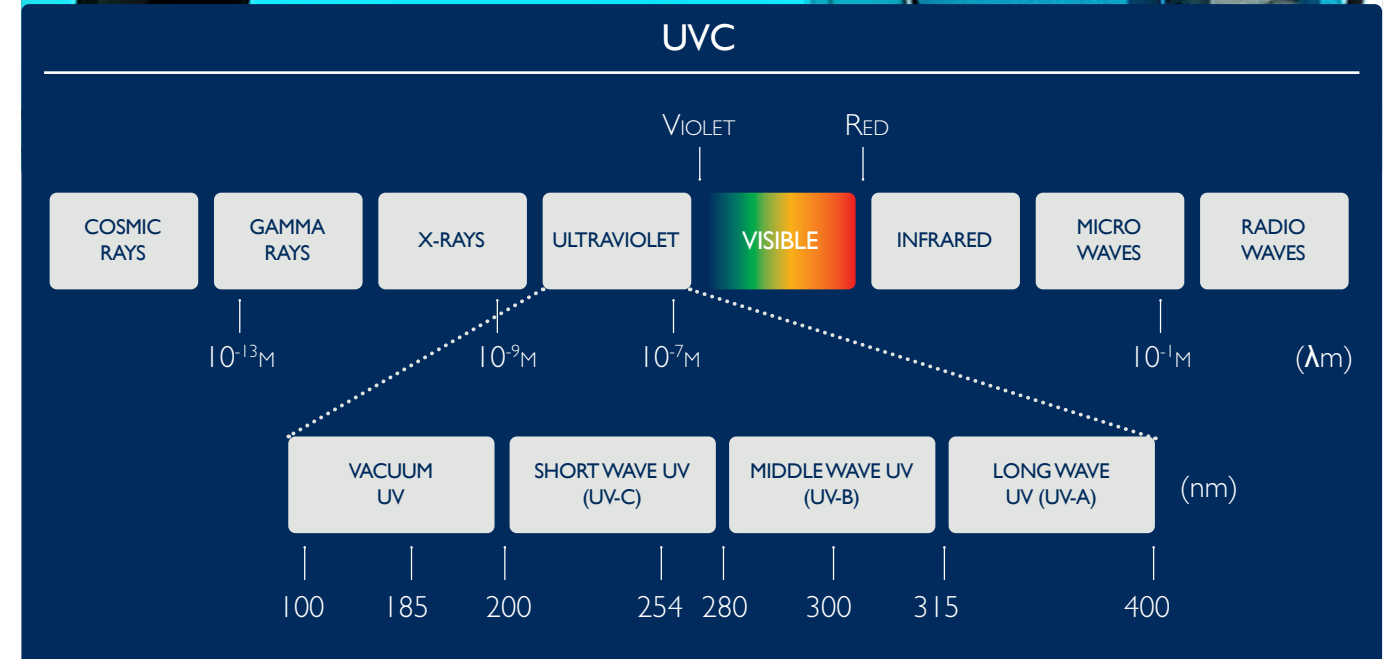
UVC

VIOLET RED

COSMIC RAYS

GAMMA RAYS

X-RAYS

ULTRAVIOLET

VISIBLE

INFRARED

MICRO WAVES

RADIO WAVES

$10^{-13}$M $10^{-9}$M $10^{-7}$M $10^{-1}$M ($\lambda$m)

VACUUM UV

SHORT WAVE UV (UV-C)

MIDDLE WAVE UV (UV-B)

LONG WAVE UV (UV-A)

(nm)

100 185 200 254 280 300 315 400